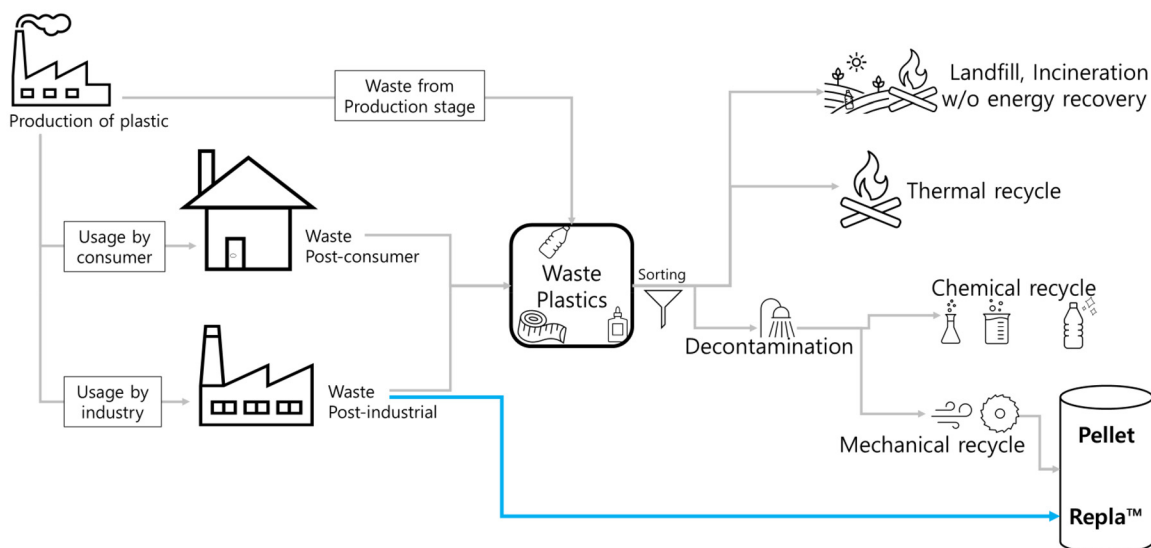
Production of plastic

Waste from Production stage

Landfill, Incineration w/o energy recovery

Thermal recycle

Usage by consumer

Waste Post-consumer

Waste Plastics

Sorting

Chemical recycle

Decontamination

Usage by industry

Waste Post-industrial

Mechanical recycle

Pellet

Repla™